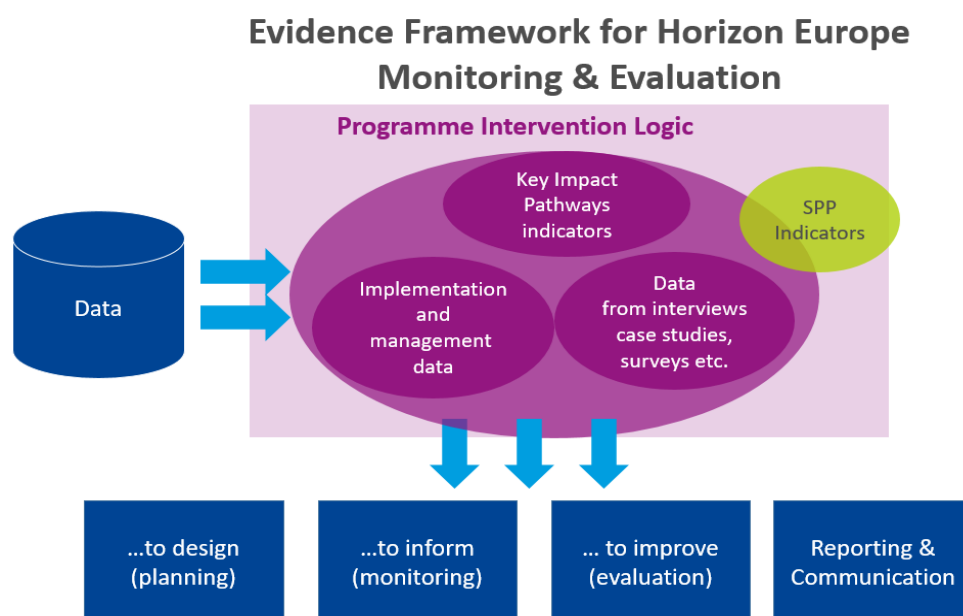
Evidence Framework for Horizon Europe Monitoring & Evaluation

Programme Intervention Logic

Key Impact Pathways indicators

SPP Indicators

Data

Implementation and management data

Data from interviews case studies, surveys etc.

...to design (planning)

...to inform (monitoring)

... to improve (evaluation)

Reporting & Communication